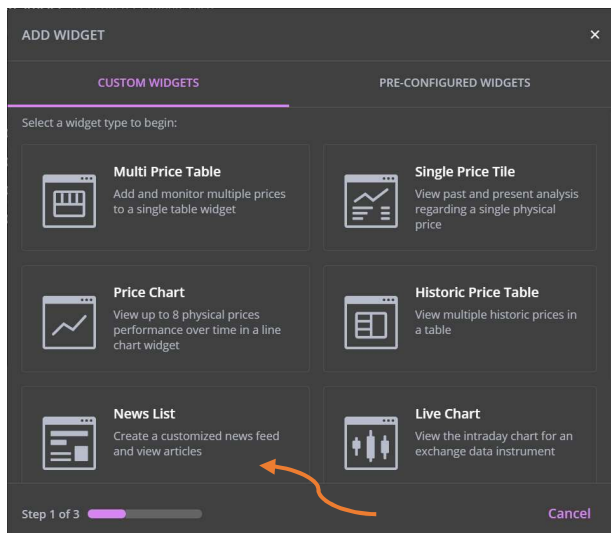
ADD WIDGET ×

CUSTOM WIDGETS

PRE-CONFIGURED WIDGETS

Select a widget type to begin:

Multi Price Table
Add and monitor multiple prices to a single table widget

Single Price Tile
View past and present analysis regarding a single physical price

Price Chart
View up to 8 physical prices performance over time in a line chart widget

Historic Price Table
View multiple historic prices in a table

News List
Create a customized news feed and view articles

Live Chart
View the intraday chart for an exchange data instrument

Step 1 of 3

Cancel